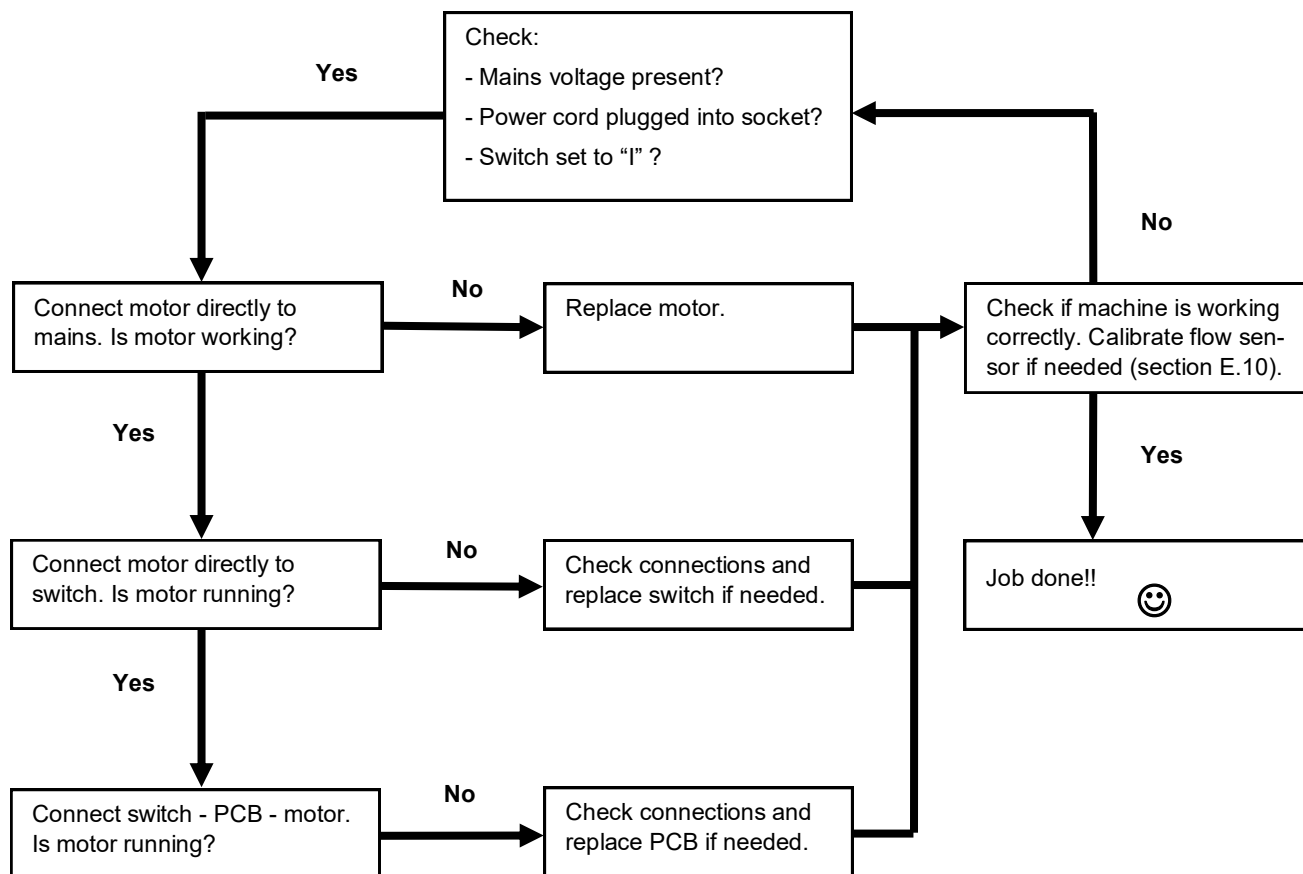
Check:
- Mains voltage present?
- Power cord plugged into socket?
- Switch set to “I” ?

Yes

No

Connect motor directly to mains. Is motor working?

No

Replace motor.

Check if machine is working correctly. Calibrate flow sensor if needed (section E.10).

Yes

Yes

Connect motor directly to switch. Is motor running?

No

Check connections and replace switch if needed.

Job done!! ☺

Yes

Connect switch - PCB - motor. Is motor running?

No

Check connections and replace PCB if needed.